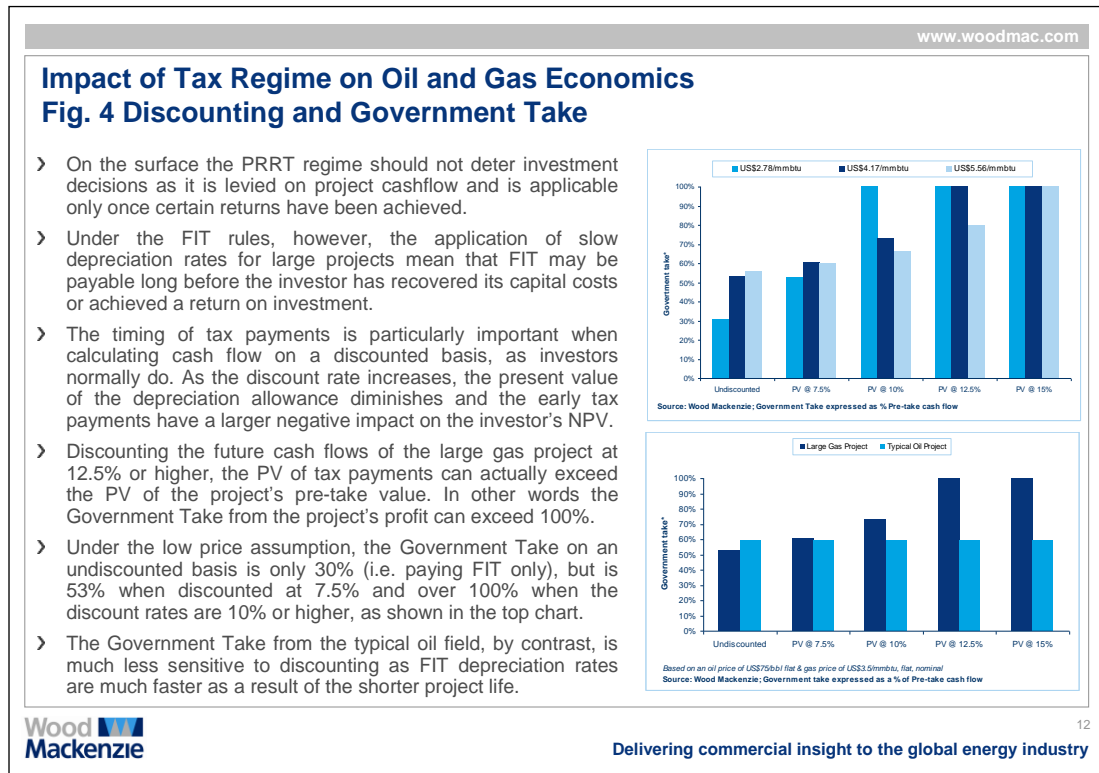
www.woodmac.com

Impact of Tax Regime on Oil and Gas Economics
Fig. 4 Discounting and Government Take

› On the surface the PRRT regime should not deter investment decisions as it is levied on project cashflow and is applicable only once certain returns have been achieved.

› Under the FIT rules, however, the application of slow depreciation rates for large projects mean that FIT may be payable long before the investor has recovered its capital costs or achieved a return on investment.

› The timing of tax payments is particularly important when calculating cash flow on a discounted basis, as investors normally do. As the discount rate increases, the present value of the depreciation allowance diminishes and the early tax payments have a larger negative impact on the investor's NPV.

› Discounting the future cash flows of the large gas project at 12.5% or higher, the PV of tax payments can actually exceed the PV of the project's pre-take value. In other words the Government Take from the project's profit can exceed 100%.

› Under the low price assumption, the Government Take on an undiscounted basis is only 30% (i.e. paying FIT only), but is 53% when discounted at 7.5% and over 100% when the discount rates are 10% or higher, as shown in the top chart.

› The Government Take from the typical oil field, by contrast, is much less sensitive to discounting as FIT depreciation rates are much faster as a result of the shorter project life.

US$2.78/mmbtu US$4.17/mmbtu US$5.56/mmbtu
Government take*
100% 90% 80% 70% 60% 50% 40% 30% 20% 10% 0%
Undiscounted PV @ 7.5% PV @ 10% PV @ 12.5% PV @ 15%
Source: Wood Mackenzie; Government Take expressed as % Pre-take cash flow

Large Gas Project Typical Oil Project
Government take*
100% 90% 80% 70% 60% 50% 40% 30% 20% 10% 0%
Undiscounted PV @ 7.5% PV @ 10% PV @ 12.5% PV @ 15%
Based on an oil price of US$75/bbl flat & gas price of US$3.5/mmbtu, flat, nominal
Source: Wood Mackenzie; Government take expressed as a % of Pre-take cash flow

Wood Mackenzie

12

Delivering commercial insight to the global energy industry